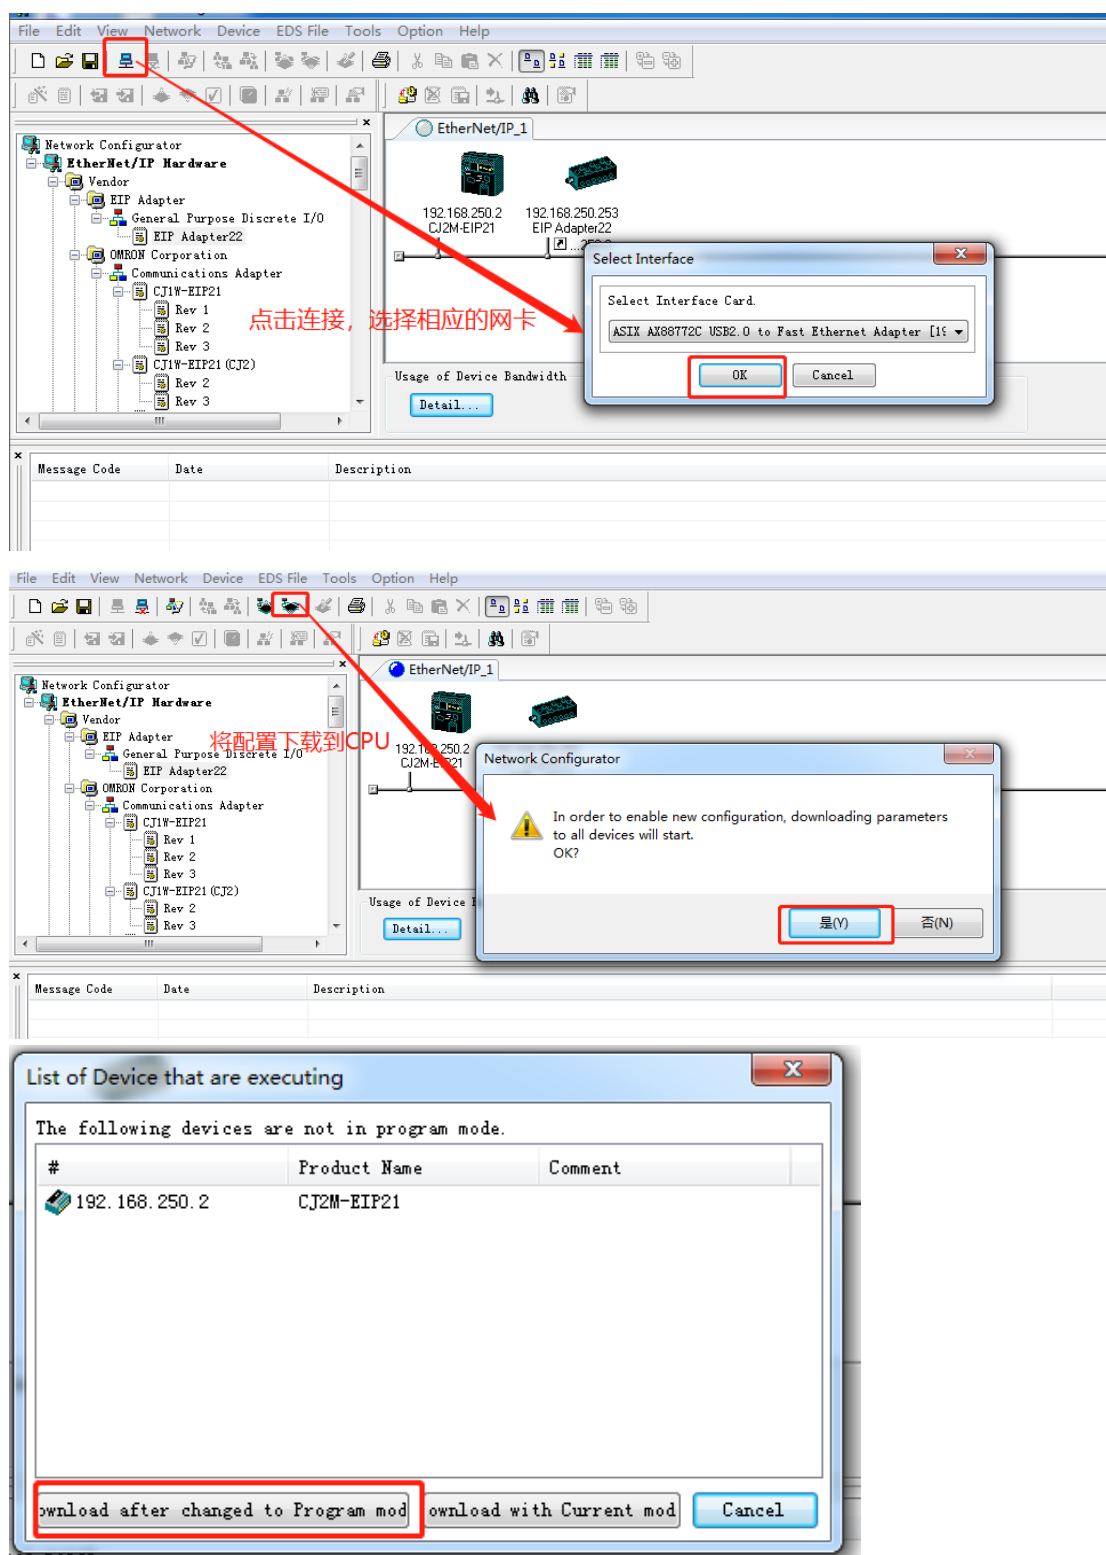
File Edit View Network Device EDS File Tools Option Help

Network Configurator
EtherNet/IP Hardware
Vendor
EIP Adapter
General Purpose Discrete I/O
EIP Adapter22
OMRON Corporation
Communications Adapter
CJ1W-EIP21
Rev 1
Rev 2
Rev 3
CJ1W-EIP21 (CJ2)
Rev 2
Rev 3

EtherNet/IP_1
192.168.250.2
CJ2M-EIP21
192.168.250.253
EIP Adapter22

点击连接，选择相应的网卡

Select Interface
Select Interface Card.
ASIX AX88772C USB2.0 to Fast Ethernet Adapter [1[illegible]
OK
Cancel

Usage of Device Bandwidth
Detail...

Message Code | Date | Description

File Edit View Network Device EDS File Tools Option Help

Network Configurator
EtherNet/IP Hardware
Vendor
EIP Adapter
General Purpose Discrete I/O
EIP Adapter22
OMRON Corporation
Communications Adapter
CJ1W-EIP21
Rev 1
Rev 2
Rev 3
CJ1W-EIP21 (CJ2)
Rev 2
Rev 3

将配置下载到CPU

EtherNet/IP_1
192.1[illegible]250.2
CJ2M-E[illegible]21

Usage of Device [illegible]
Detail...

Network Configurator
In order to enable new configuration, downloading parameters to all devices will start.
OK?
是(Y)
否(N)

Message Code | Date | Description

List of Device that are executing
The following devices are not in program mode.

| # | Product Name | Comment |
|---|---|---|
| 192.168.250.2 | CJ2M-EIP21 | |

ownload after changed to Program mod
ownload with Current mod
Cancel